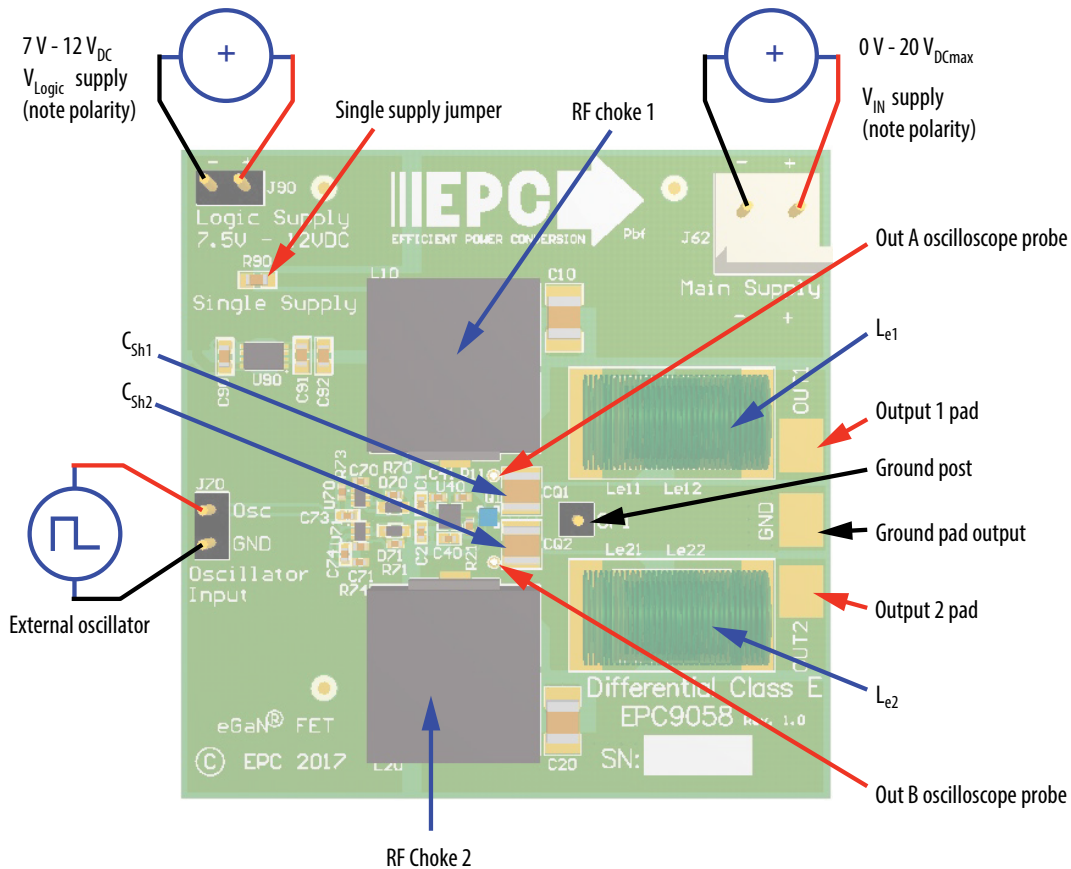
7 V - 12 $V_{DC}$
$V_{Logic}$ supply (note polarity)

Single supply jumper

RF choke 1

0 V - 20 $V_{DCmax}$
$V_{IN}$ supply (note polarity)

J90
Logic Supply
7.5V - 12VDC
R90
Single Supply

EPC
EFFICIENT POWER CONVERSION
Pbf

J62
Main Supply
- +

Out A oscilloscope probe

L10
C10

$C_{Sh1}$

$C_{Sh2}$

$L_{e1}$

U90
C91 C92

OUT1

Output 1 pad

Ground post

Le11 Le12

GND

Ground pad output

Le21 Le22

J70
Osc
GND
Oscillator Input

CQ1
CQ2

Output 2 pad

OUT2

External oscillator

Differential Class E
EPC9058 Rev. 1.0

$L_{e2}$

eGaN® FET
© EPC 2017
L20
C20
SN:

Out B oscilloscope probe

RF Choke 2